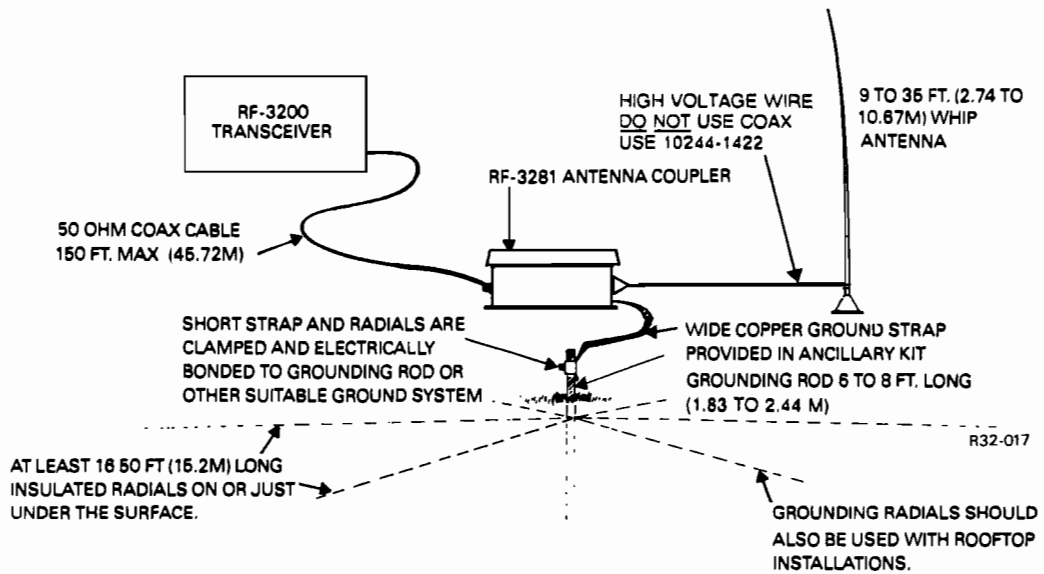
RF-3200
TRANSCEIVER

HIGH VOLTAGE WIRE
DO NOT USE COAX
USE 10244-1422

9 TO 35 FT. (2.74 TO 10.67M) WHIP ANTENNA

RF-3281 ANTENNA COUPLER

50 OHM COAX CABLE
150 FT. MAX (45.72M)

SHORT STRAP AND RADIALS ARE CLAMPED AND ELECTRICALLY BONDED TO GROUNDING ROD OR OTHER SUITABLE GROUND SYSTEM

WIDE COPPER GROUND STRAP PROVIDED IN ANCILLARY KIT

GROUNDING ROD 6 TO 8 FT. LONG (1.83 TO 2.44 M)

R32-017

AT LEAST 16 50 FT (15.2M) LONG INSULATED RADIALS ON OR JUST UNDER THE SURFACE.

GROUNDING RADIALS SHOULD ALSO BE USED WITH ROOFTOP INSTALLATIONS.